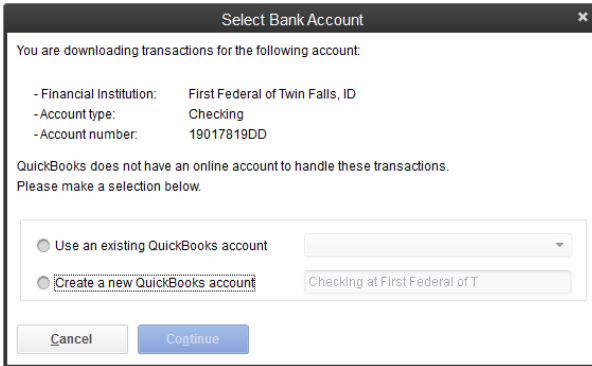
Select Bank Account

×

You are downloading transactions for the following account:

- Financial Institution: First Federal of Twin Falls, ID
- Account type: Checking
- Account number: 19017819DD

QuickBooks does not have an online account to handle these transactions.
Please make a selection below.

Use an existing QuickBooks account

Create a new QuickBooks account

Checking at First Federal of T

Cancel

Continue